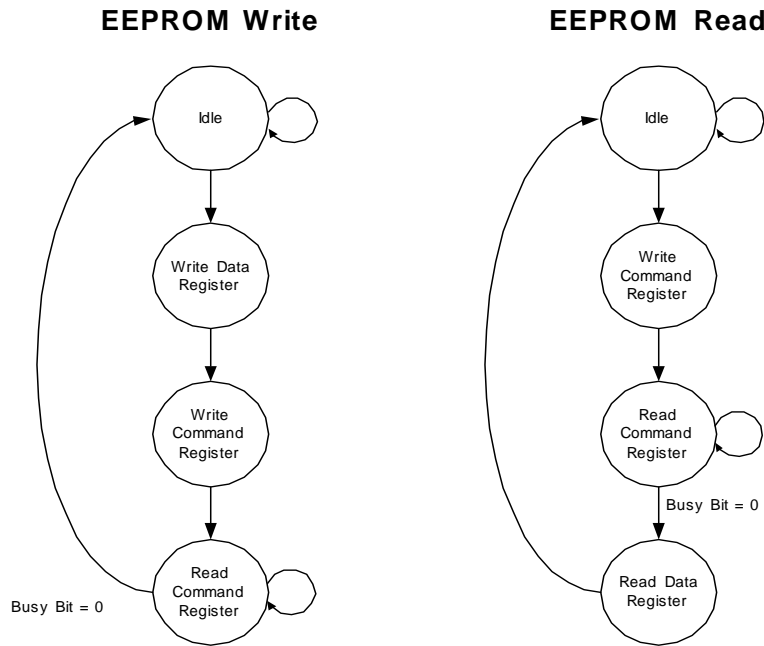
EEPROM Write

Idle

Write Data Register

Write Command Register

Read Command Register

Busy Bit = 0

EEPROM Read

Idle

Write Command Register

Read Command Register

Busy Bit = 0

Read Data Register